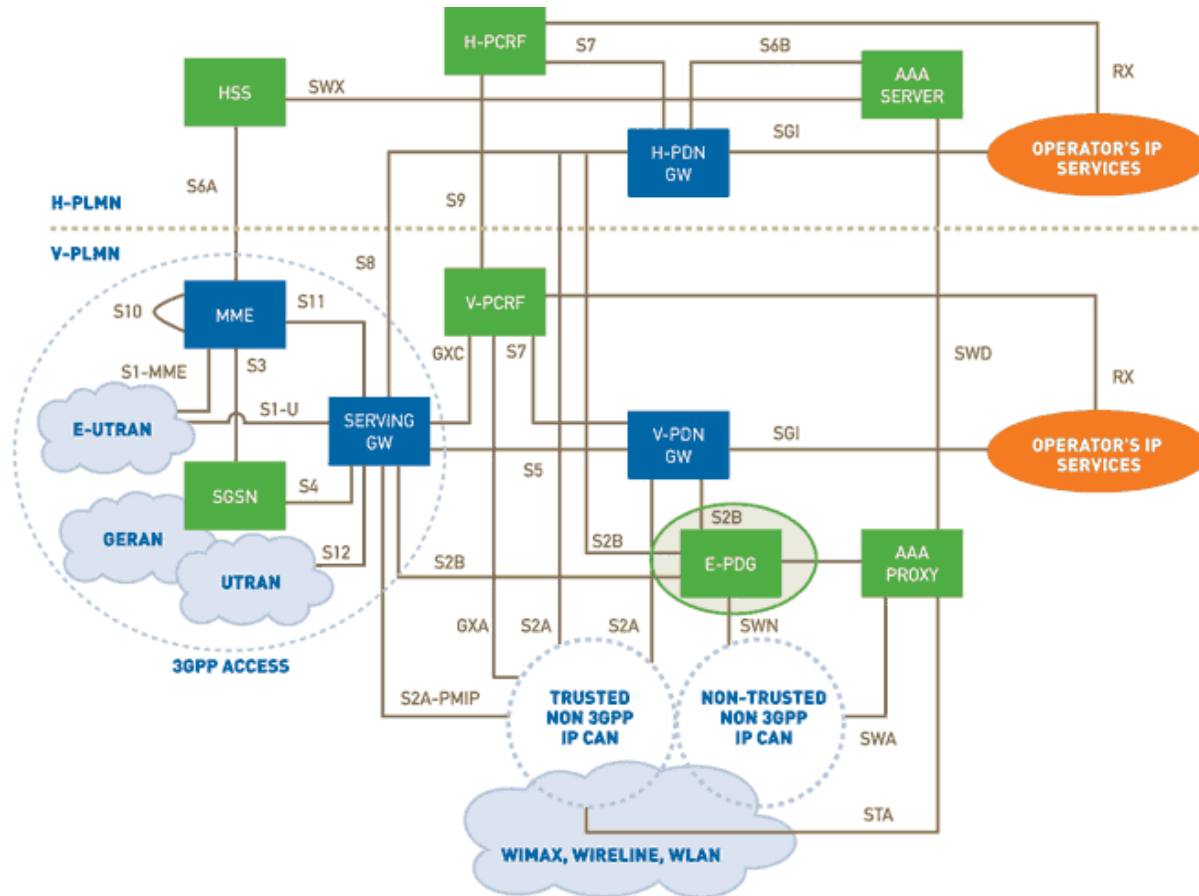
H-PCRF
S7
S6B
RX
HSS
SWX
AAA SERVER
SGI
H-PDN GW
OPERATOR'S IP SERVICES
S6A
H-PLMN
S9
V-PLMN
S8
S10
MME
S11
V-PCRF
S1-MME
S3
GXC
S7
SWD
RX
S1-U
E-UTRAN
SERVING GW
V-PDN GW
SGI
OPERATOR'S IP SERVICES
SGSN
S4
S5
GERAN
S2B
S12
UTRAN
S2B
E-PDG
AAA PROXY
S2B
GXA
S2A
S2A
SWN
3GPP ACCESS
S2A-PMIP
TRUSTED NON 3GPP IP CAN
NON-TRUSTED NON 3GPP IP CAN
SWA
STA
WIMAX, WIRELINE, WLAN